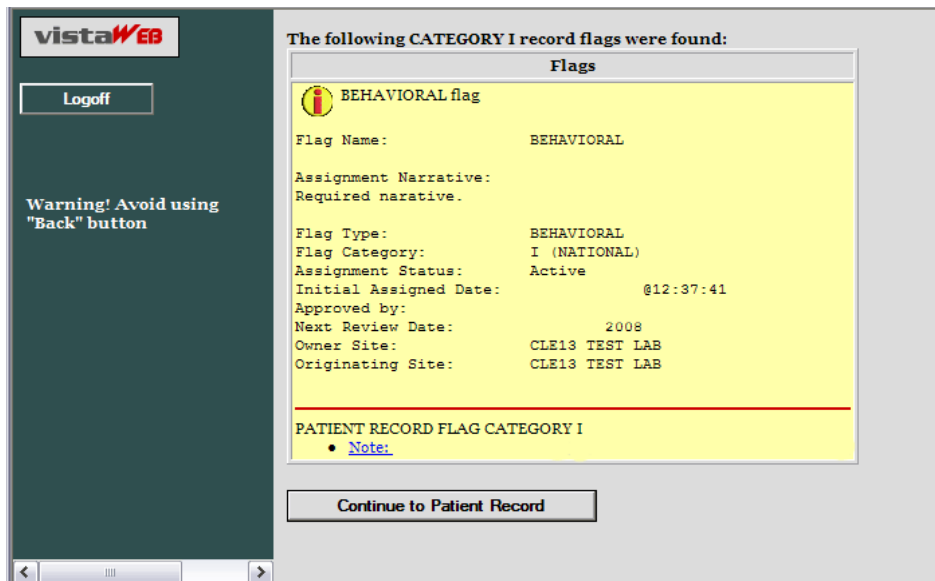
vistaWEB

Logoff

Warning! Avoid using "Back" button

The following CATEGORY I record flags were found:

Flags

BEHAVIORAL flag

Flag Name: BEHAVIORAL

Assignment Narrative:
Required narative.

Flag Type: BEHAVIORAL
Flag Category: I (NATIONAL)
Assignment Status: Active
Initial Assigned Date: @12:37:41
Approved by:
Next Review Date: 2008
Owner Site: CLE13 TEST LAB
Originating Site: CLE13 TEST LAB

PATIENT RECORD FLAG CATEGORY I
• Note:

Continue to Patient Record